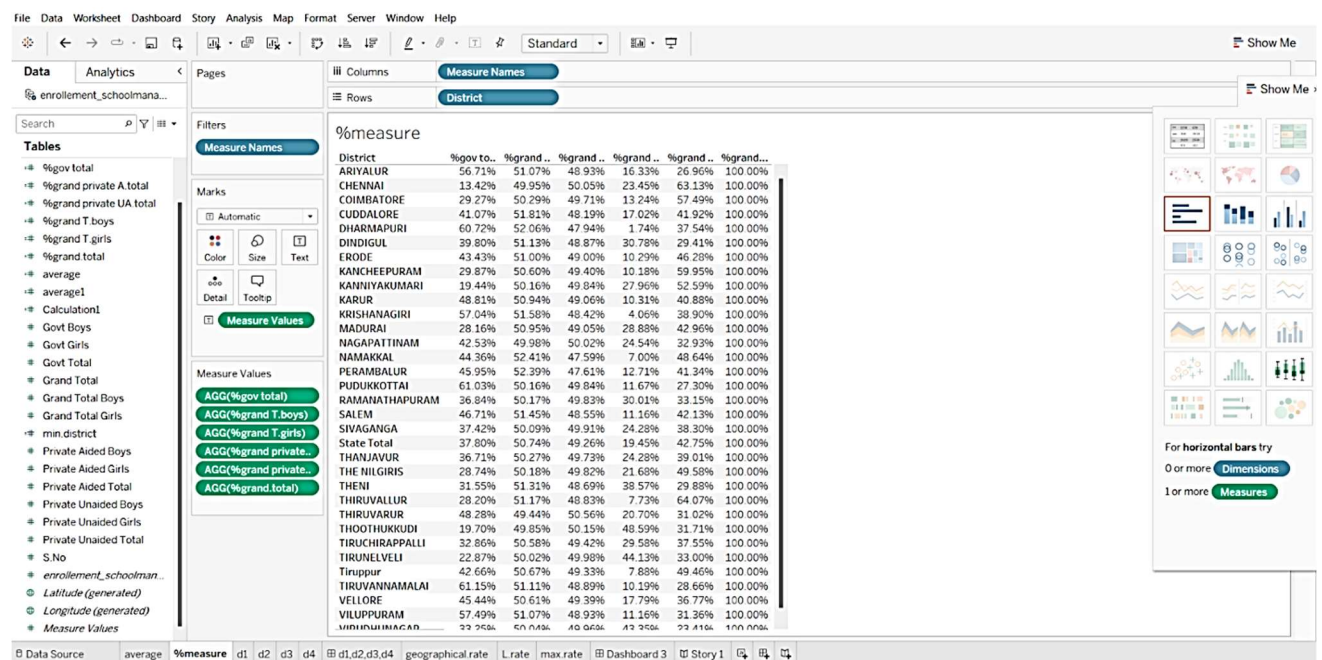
File Data Worksheet Dashboard Story Analysis Map Format Server Window Help

Standard

Show Me

Data Analytics
enrollement_schoolmana...

Search

Tables
%gov total
%grand private A.total
%grand private UA total
%grand T.boys
%grand T.girls
%grand.total
average
average1
Calculation1
Govt Boys
Govt Girls
Govt Total
Grand Total
Grand Total Boys
Grand Total Girls
min.district
Private Aided Boys
Private Aided Girls
Private Aided Total
Private Unaided Boys
Private Unaided Girls
Private Unaided Total
S.No
enrollement_schoolman...
Latitude (generated)
Longitude (generated)
Measure Values

Pages

Filters
Measure Names

Marks
Automatic
Color Size Text
Detail Tooltip
Measure Values

Measure Values
AGG(%gov total)
AGG(%grand T.boys)
AGG(%grand T.girls)
AGG(%grand private..
AGG(%grand private..
AGG(%grand.total)

Columns Measure Names
Rows District

%measure

| District | %gov to.. | %grand .. | %grand .. | %grand .. | %grand .. | %grand... |
|---|---|---|---|---|---|---|
| ARIYALUR | 56.71% | 51.07% | 48.93% | 16.33% | 26.96% | 100.00% |
| CHENNAI | 13.42% | 49.95% | 50.05% | 23.45% | 63.13% | 100.00% |
| COIMBATORE | 29.27% | 50.29% | 49.71% | 13.24% | 57.49% | 100.00% |
| CUDDALORE | 41.07% | 51.81% | 48.19% | 17.02% | 41.92% | 100.00% |
| DHARMAPURI | 60.72% | 52.06% | 47.94% | 1.74% | 37.54% | 100.00% |
| DINDIGUL | 39.80% | 51.13% | 48.87% | 30.78% | 29.41% | 100.00% |
| ERODE | 43.43% | 51.00% | 49.00% | 10.29% | 46.28% | 100.00% |
| KANCHEEPURAM | 29.87% | 50.60% | 49.40% | 10.18% | 59.95% | 100.00% |
| KANNIYAKUMARI | 19.44% | 50.16% | 49.84% | 27.96% | 52.59% | 100.00% |
| KARUR | 48.81% | 50.94% | 49.06% | 10.31% | 40.88% | 100.00% |
| KRISHANAGIRI | 57.04% | 51.58% | 48.42% | 4.06% | 38.90% | 100.00% |
| MADURAI | 28.16% | 50.95% | 49.05% | 28.88% | 42.96% | 100.00% |
| NAGAPATTINAM | 42.53% | 49.98% | 50.02% | 24.54% | 32.93% | 100.00% |
| NAMAKKAL | 44.36% | 52.41% | 47.59% | 7.00% | 48.64% | 100.00% |
| PERAMBALUR | 45.95% | 52.39% | 47.61% | 12.71% | 41.34% | 100.00% |
| PUDUKKOTTAI | 61.03% | 50.16% | 49.84% | 11.67% | 27.30% | 100.00% |
| RAMANATHAPURAM | 36.84% | 50.17% | 49.83% | 30.01% | 33.15% | 100.00% |
| SALEM | 46.71% | 51.45% | 48.55% | 11.16% | 42.13% | 100.00% |
| SIVAGANGA | 37.42% | 50.09% | 49.91% | 24.28% | 38.30% | 100.00% |
| State Total | 37.80% | 50.74% | 49.26% | 19.45% | 42.75% | 100.00% |
| THANJAVUR | 36.71% | 50.27% | 49.73% | 24.28% | 39.01% | 100.00% |
| THE NILGIRIS | 28.74% | 50.18% | 49.82% | 21.68% | 49.58% | 100.00% |
| THENI | 31.55% | 51.31% | 48.69% | 38.57% | 29.88% | 100.00% |
| THIRUVALLUR | 28.20% | 51.17% | 48.83% | 7.73% | 64.07% | 100.00% |
| THIRUVARUR | 48.28% | 49.44% | 50.56% | 20.70% | 31.02% | 100.00% |
| THOOTHUKKUDI | 19.70% | 49.85% | 50.15% | 48.59% | 31.71% | 100.00% |
| TIRUCHIRAPPALLI | 32.86% | 50.58% | 49.42% | 29.58% | 37.55% | 100.00% |
| TIRUNELVELI | 22.87% | 50.02% | 49.98% | 44.13% | 33.00% | 100.00% |
| Tiruppur | 42.66% | 50.67% | 49.33% | 7.88% | 49.46% | 100.00% |
| TIRUVANNAMALAI | 61.15% | 51.11% | 48.89% | 10.19% | 28.66% | 100.00% |
| VELLORE | 45.44% | 50.61% | 49.39% | 17.79% | 36.77% | 100.00% |
| VILUPPURAM | 57.49% | 51.07% | 48.93% | 11.16% | 31.36% | 100.00% |
| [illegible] | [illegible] | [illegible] | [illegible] | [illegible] | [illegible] | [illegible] |

Show Me
For horizontal bars try
0 or more Dimensions
1 or more Measures

Data Source average %measure d1 d2 d3 d4 d1,d2,d3,d4 geographical rate L.rate max.rate Dashboard 3 Story 1